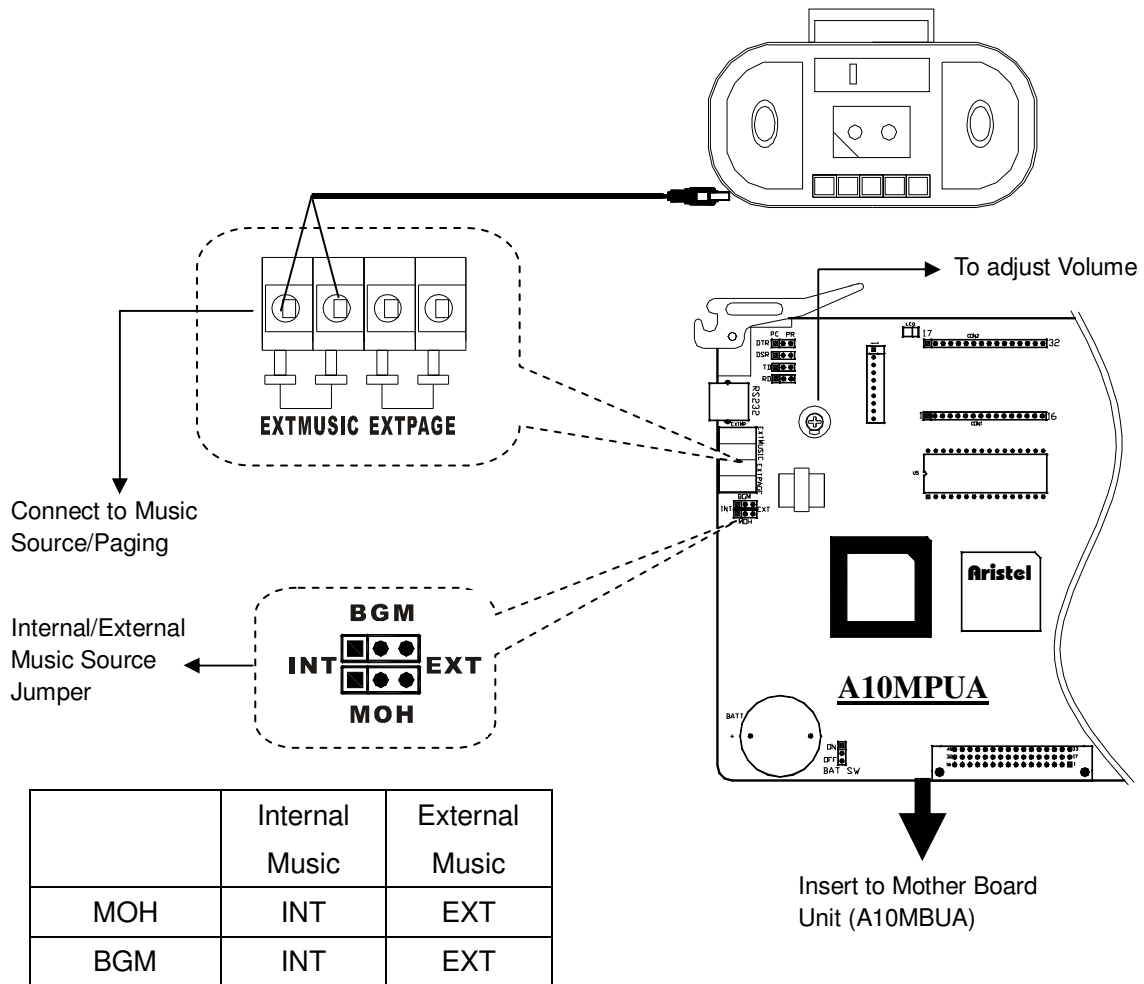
To adjust Volume

EXTMUSIC EXTPAGE

Connect to Music Source/Paging

PC PR
DTR
DSR
TI
RD
RS232
17
32
16
EXTMUSIC EXTPAGE
BGM
INT
EXT
MOH

Aristel

BGM
INT
EXT
MOH

Internal/External Music Source Jumper

A10MPUA

BATT
ON
OFF
BAT SW

| | Internal Music | External Music |
|---|---|---|
| MOH | INT | EXT |
| BGM | INT | EXT |

Insert to Mother Board Unit (A10MBUA)